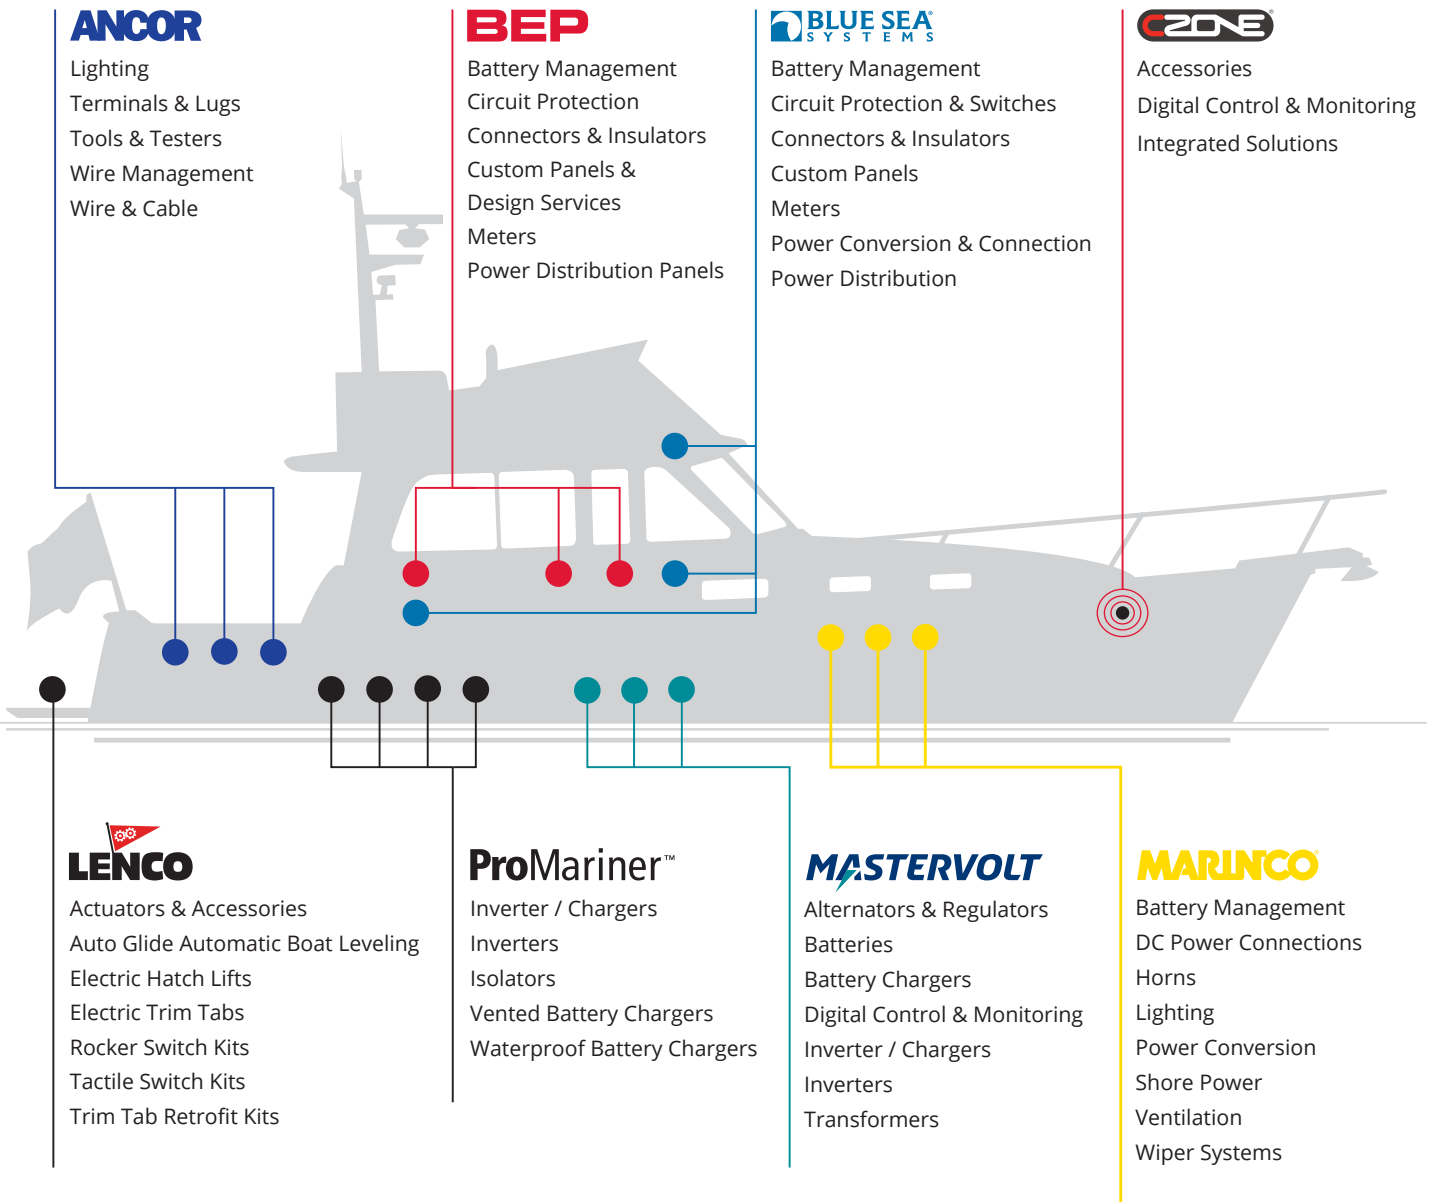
ANCOR
Lighting
Terminals & Lugs
Tools & Testers
Wire Management
Wire & Cable

BEP
Battery Management
Circuit Protection
Connectors & Insulators
Custom Panels & Design Services
Meters
Power Distribution Panels

BLUE SEA SYSTEMS
Battery Management
Circuit Protection & Switches
Connectors & Insulators
Custom Panels
Meters
Power Conversion & Connection
Power Distribution

CZONE
Accessories
Digital Control & Monitoring
Integrated Solutions

LENCO
Actuators & Accessories
Auto Glide Automatic Boat Leveling
Electric Hatch Lifts
Electric Trim Tabs
Rocker Switch Kits
Tactile Switch Kits
Trim Tab Retrofit Kits

ProMariner™
Inverter / Chargers
Inverters
Isolators
Vented Battery Chargers
Waterproof Battery Chargers

MASTERVOLT
Alternators & Regulators
Batteries
Battery Chargers
Digital Control & Monitoring
Inverter / Chargers
Inverters
Transformers

MARINCO
Battery Management
DC Power Connections
Horns
Lighting
Power Conversion
Shore Power
Ventilation
Wiper Systems